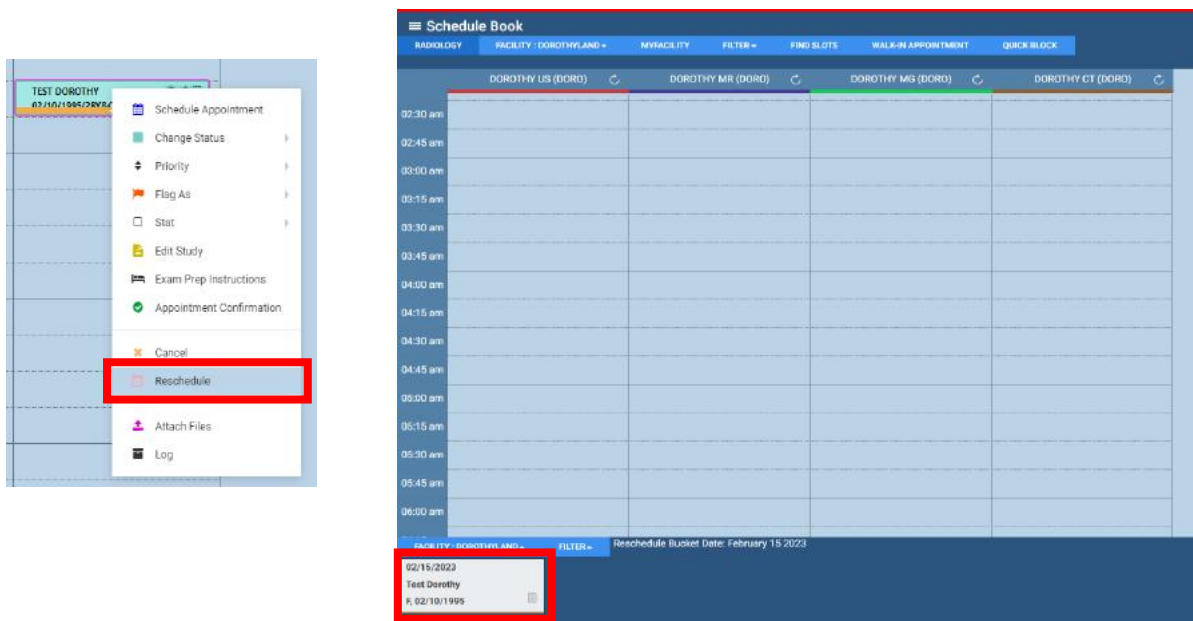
TEST DOROTHY
02/10/1995/2BYR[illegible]

Schedule Appointment
Change Status
Priority
Flag As
Stat
Edit Study
Exam Prep Instructions
Appointment Confirmation
Cancel
Reschedule
Attach Files
Log

Schedule Book
RADIOLOGY FACILITY : DOROTHYLAND MYFACILITY FILTER FIND SLOTS WALK-IN APPOINTMENT QUICK BLOCK

| | DOROTHY US (DORO) | DOROTHY MR (DORO) | DOROTHY MG (DORO) | DOROTHY CT (DORO) |
|---|---|---|---|---|
| 02:30 am | | | | |
| 02:45 am | | | | |
| 03:00 am | | | | |
| 03:15 am | | | | |
| 03:30 am | | | | |
| 03:45 am | | | | |
| 04:00 am | | | | |
| 04:15 am | | | | |
| 04:30 am | | | | |
| 04:45 am | | | | |
| 05:00 am | | | | |
| 05:15 am | | | | |
| 05:30 am | | | | |
| 05:45 am | | | | |
| 06:00 am | | | | |

FACILITY : DOROTHYLAND FILTER Reschedule Bucket Date: February 15 2023
02/15/2023
Test Dorothy
F, 02/10/1995